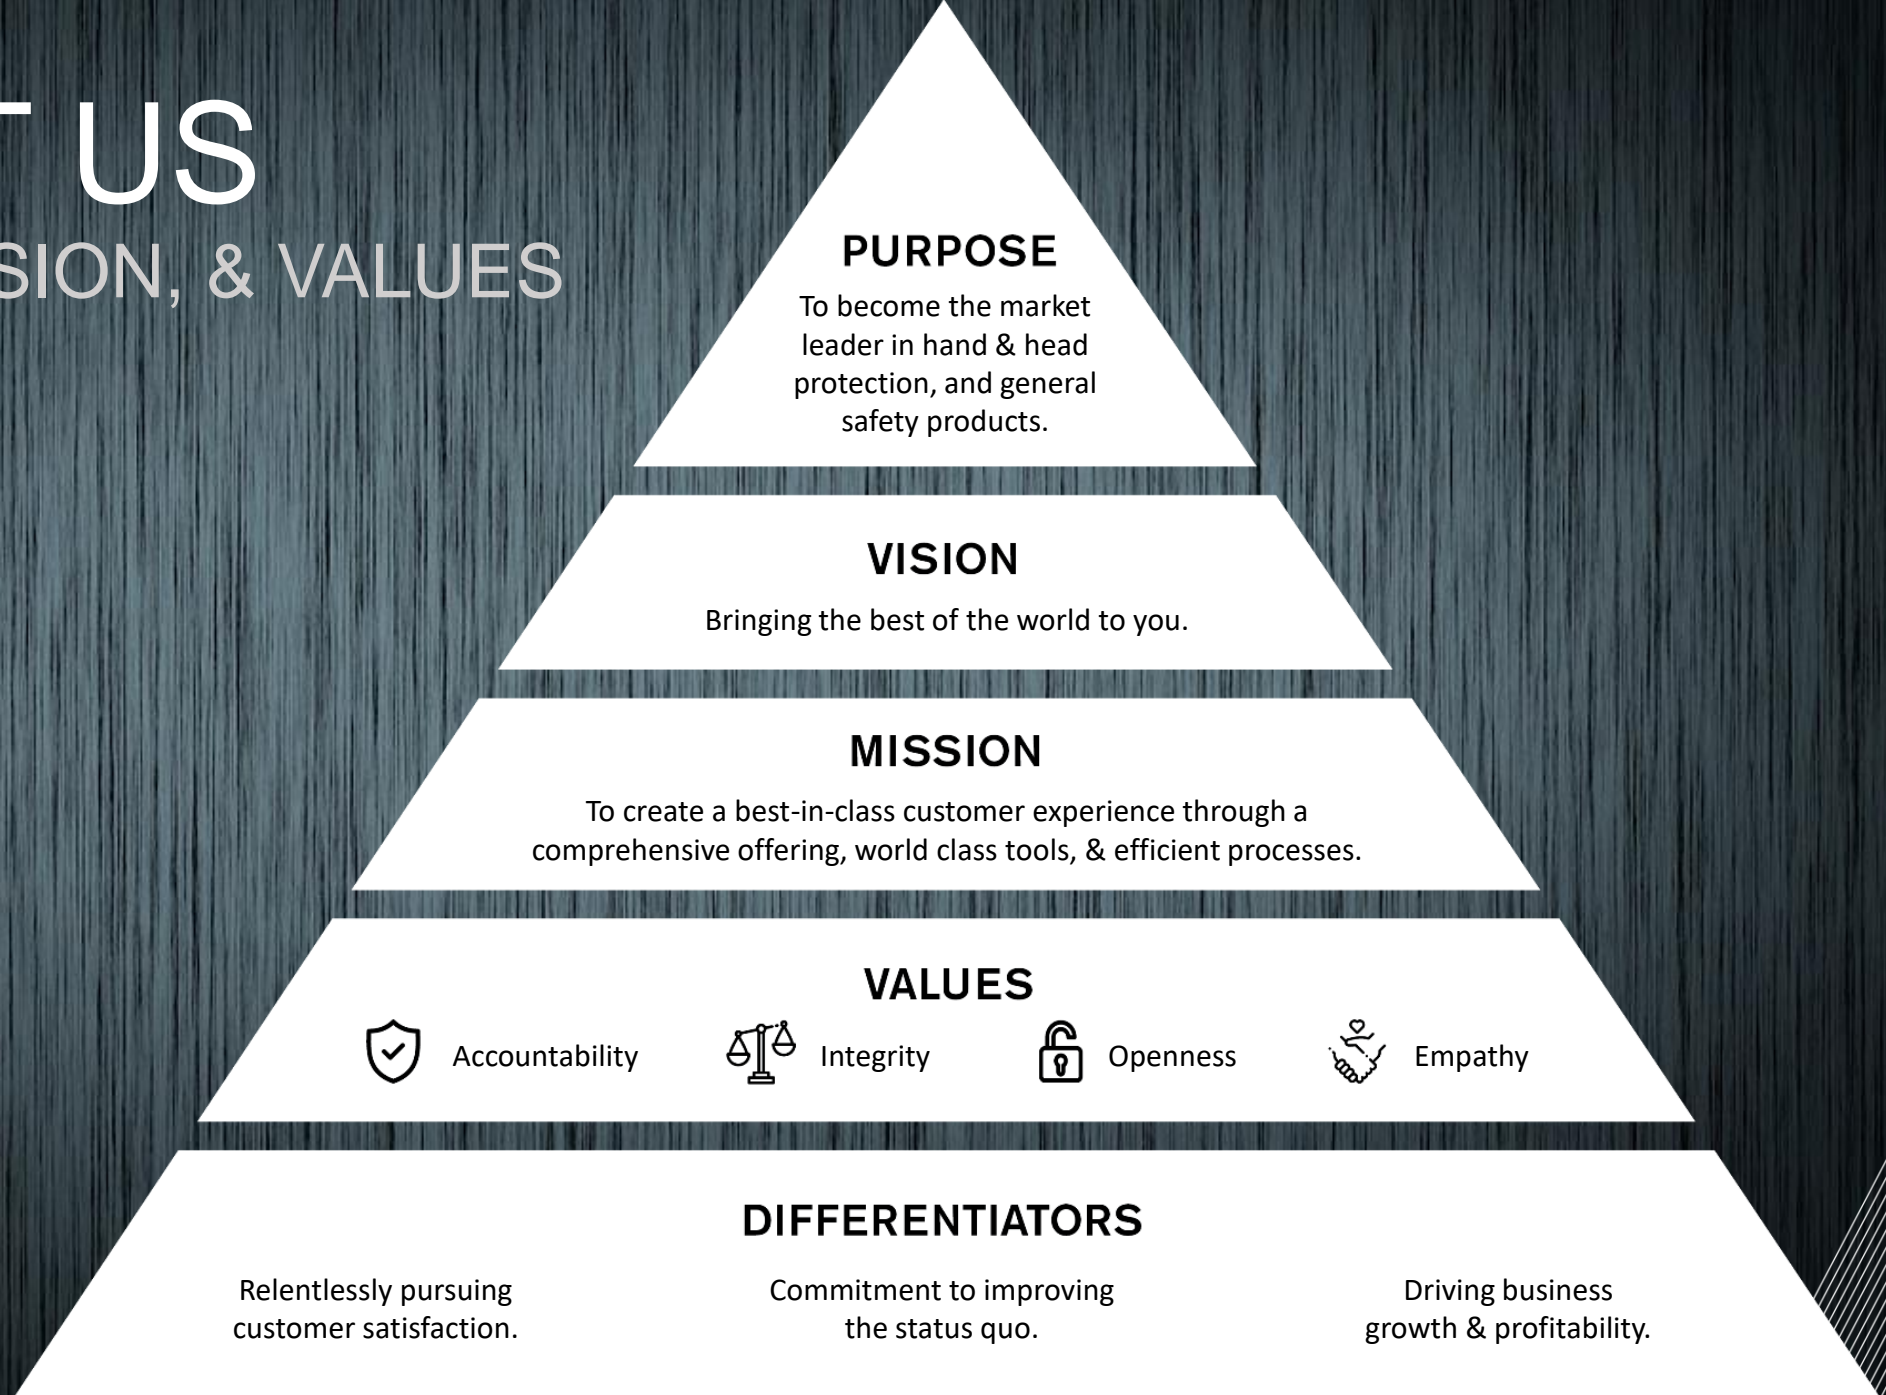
T US
SION, & VALUES

PURPOSE
To become the market leader in hand & head protection, and general safety products.

VISION
Bringing the best of the world to you.

MISSION
To create a best-in-class customer experience through a comprehensive offering, world class tools, & efficient processes.

VALUES
Accountability Integrity Openness Empathy

DIFFERENTIATORS
Relentlessly pursuing customer satisfaction.

Commitment to improving the status quo.

Driving business growth & profitability.